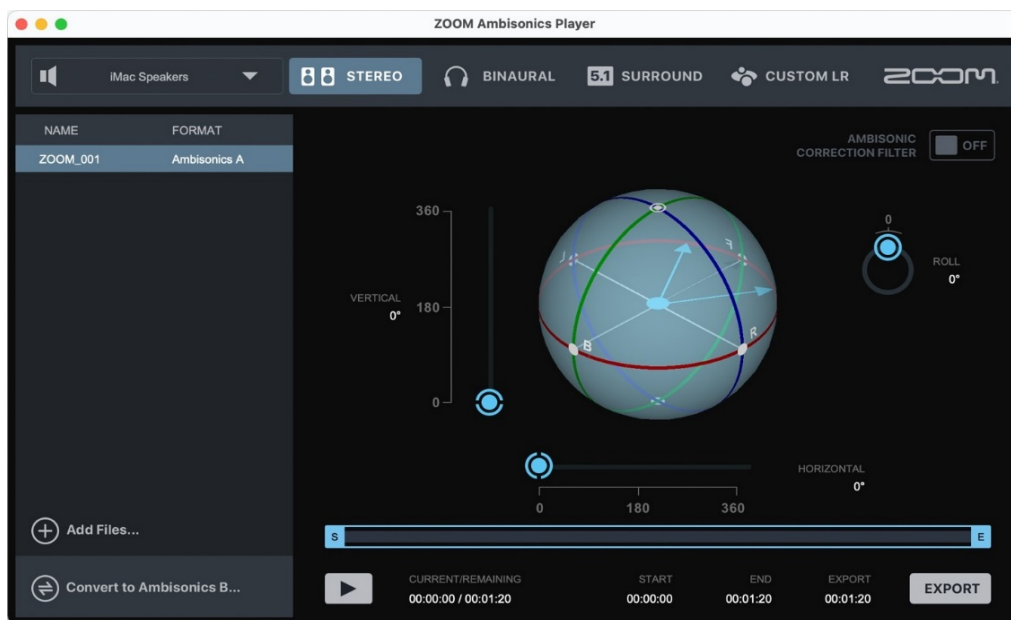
ZOOM Ambisonics Player

iMac Speakers

STEREO

BINAURAL

5.1 SURROUND

CUSTOM LR

ZOOM

| NAME | FORMAT |
|---|---|
| ZOOM_001 | Ambisonics A |

AMBISONIC CORRECTION FILTER

OFF

360

VERTICAL
0°

180

0

0

ROLL
0°

L

R

B

R

HORIZONTAL
0°

0

180

360

Add Files...

S

E

Convert to Ambisonics B...

CURRENT/REMAINING
00:00:00 / 00:01:20

START
00:00:00

END
00:01:20

EXPORT
00:01:20

EXPORT